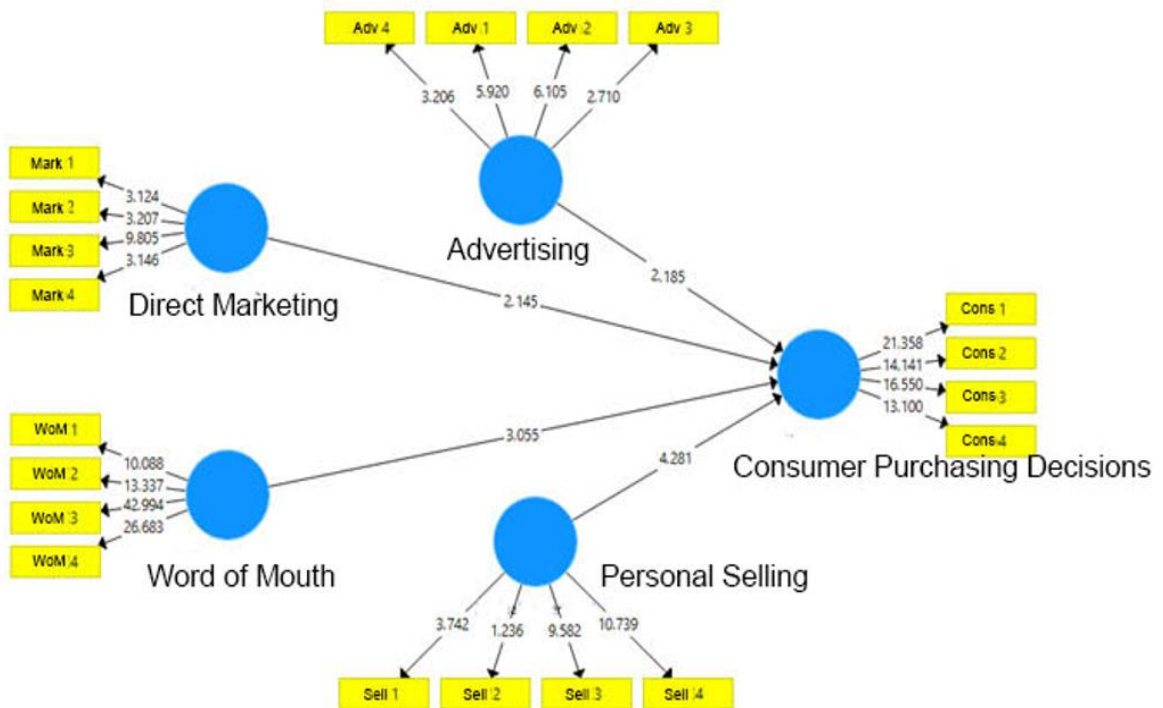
Adv 4
Adv 1
Adv 2
Adv 3
3.206
5.920
6.105
2.710
Advertising
Mark 1
Mark 2
Mark 3
Mark 4
3.124
3.207
9.805
3.146
Direct Marketing
2.185
2.145
Cons 1
Cons 2
Cons 3
Cons 4
21.358
14.141
16.550
13.100
Consumer Purchasing Decisions
WoM 1
WoM 2
WoM 3
WoM 4
10.088
13.337
42.994
26.683
Word of Mouth
3.055
4.281
Personal Selling
3.742
1.236
9.582
10.739
Sell 1
Sell 2
Sell 3
Sell 4